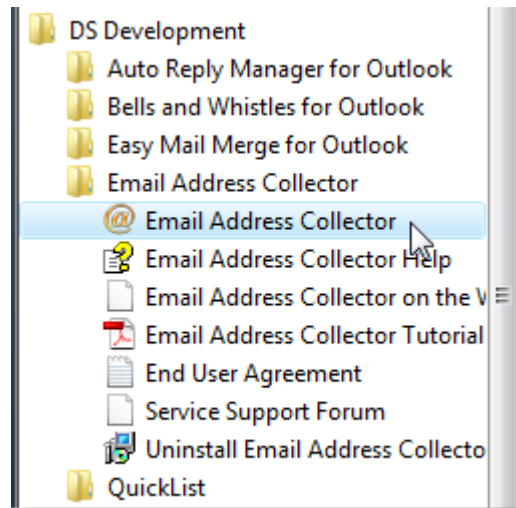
DS Development
Auto Reply Manager for Outlook
Bells and Whistles for Outlook
Easy Mail Merge for Outlook
Email Address Collector
Email Address Collector
Email Address Collector Help
Email Address Collector on the W
Email Address Collector Tutorial
End User Agreement
Service Support Forum
Uninstall Email Address Collecto
QuickList